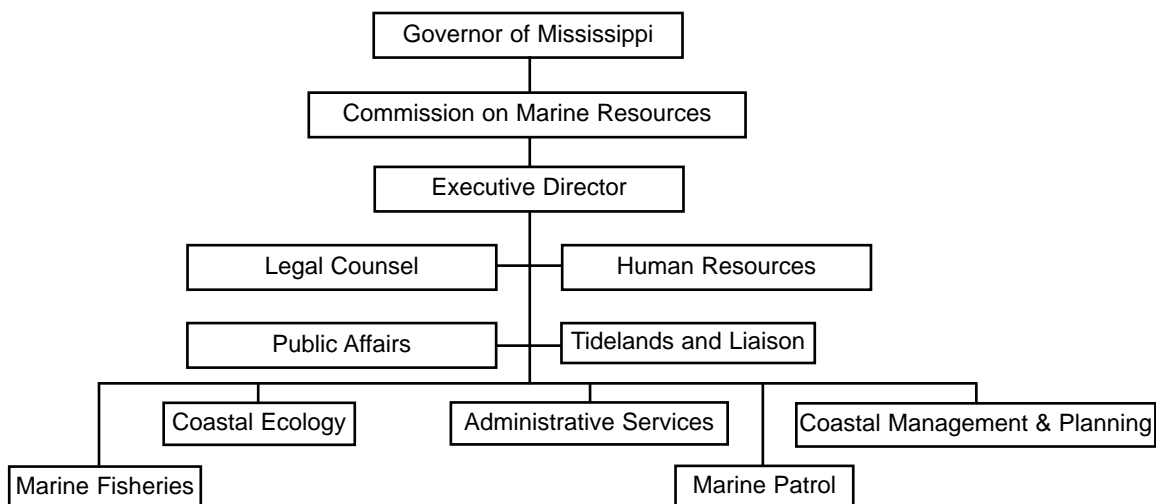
Governor of Mississippi

Commission on Marine Resources

Executive Director

Legal Counsel

Human Resources

Public Affairs

Tidelands and Liaison

Coastal Ecology

Administrative Services

Coastal Management & Planning

Marine Fisheries

Marine Patrol